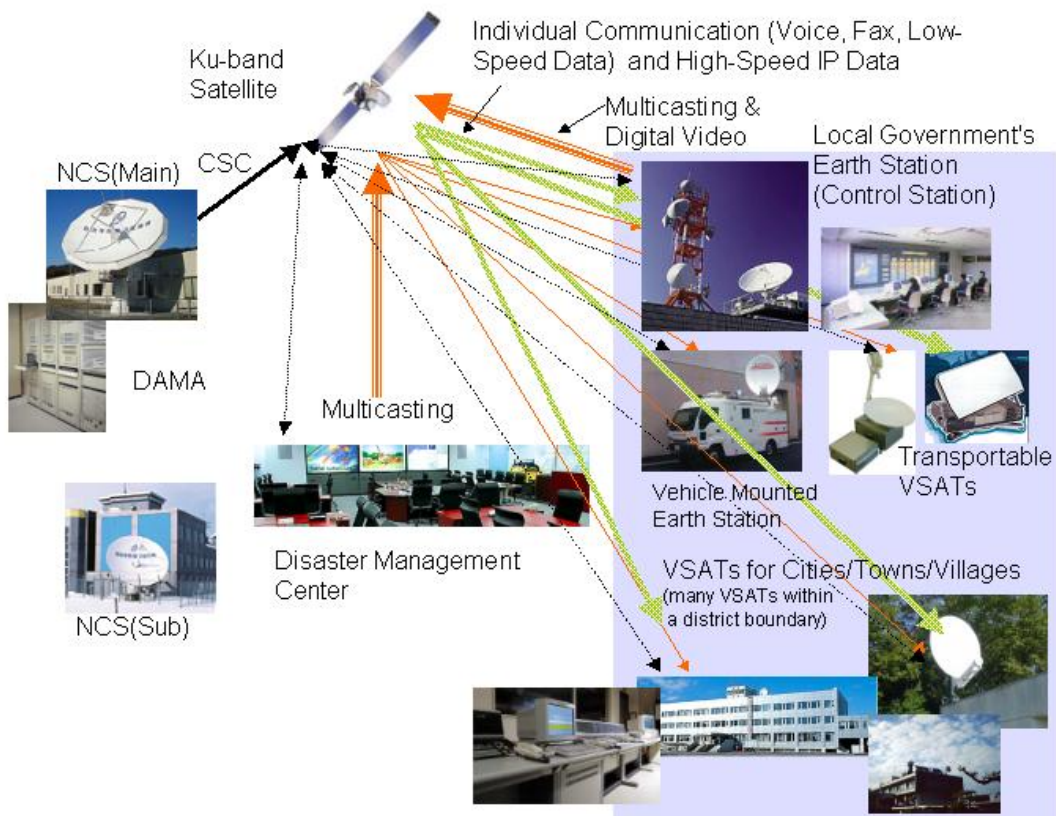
Ku-band Satellite

Individual Communication (Voice, Fax, Low-Speed Data) and High-Speed IP Data

Multicasting & Digital Video

Local Government's Earth Station (Control Station)

NCS(Main)

CSC

DAMA

Multicasting

Transportable VSATs

Vehicle Mounted Earth Station

Disaster Management Center

VSATs for Cities/Towns/Villages
(many VSATs within a district boundary)

NCS(Sub)